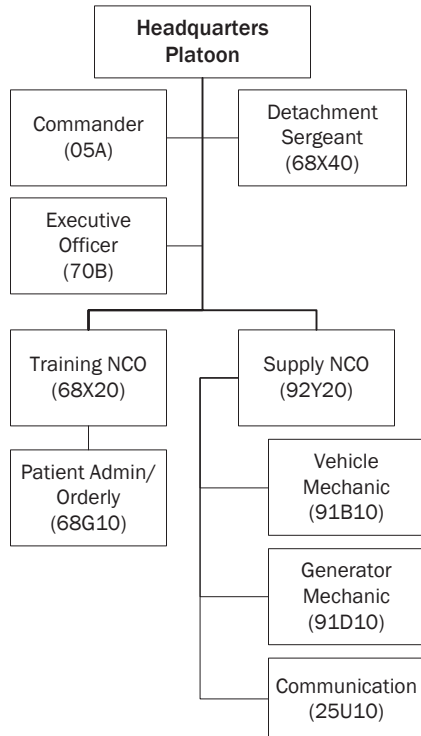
Headquarters Platoon

Commander (05A)

Detachment Sergeant (68X40)

Executive Officer (70B)

Training NCO (68X20)

Supply NCO (92Y20)

Patient Admin/ Orderly (68G10)

Vehicle Mechanic (91B10)

Generator Mechanic (91D10)

Communication (25U10)